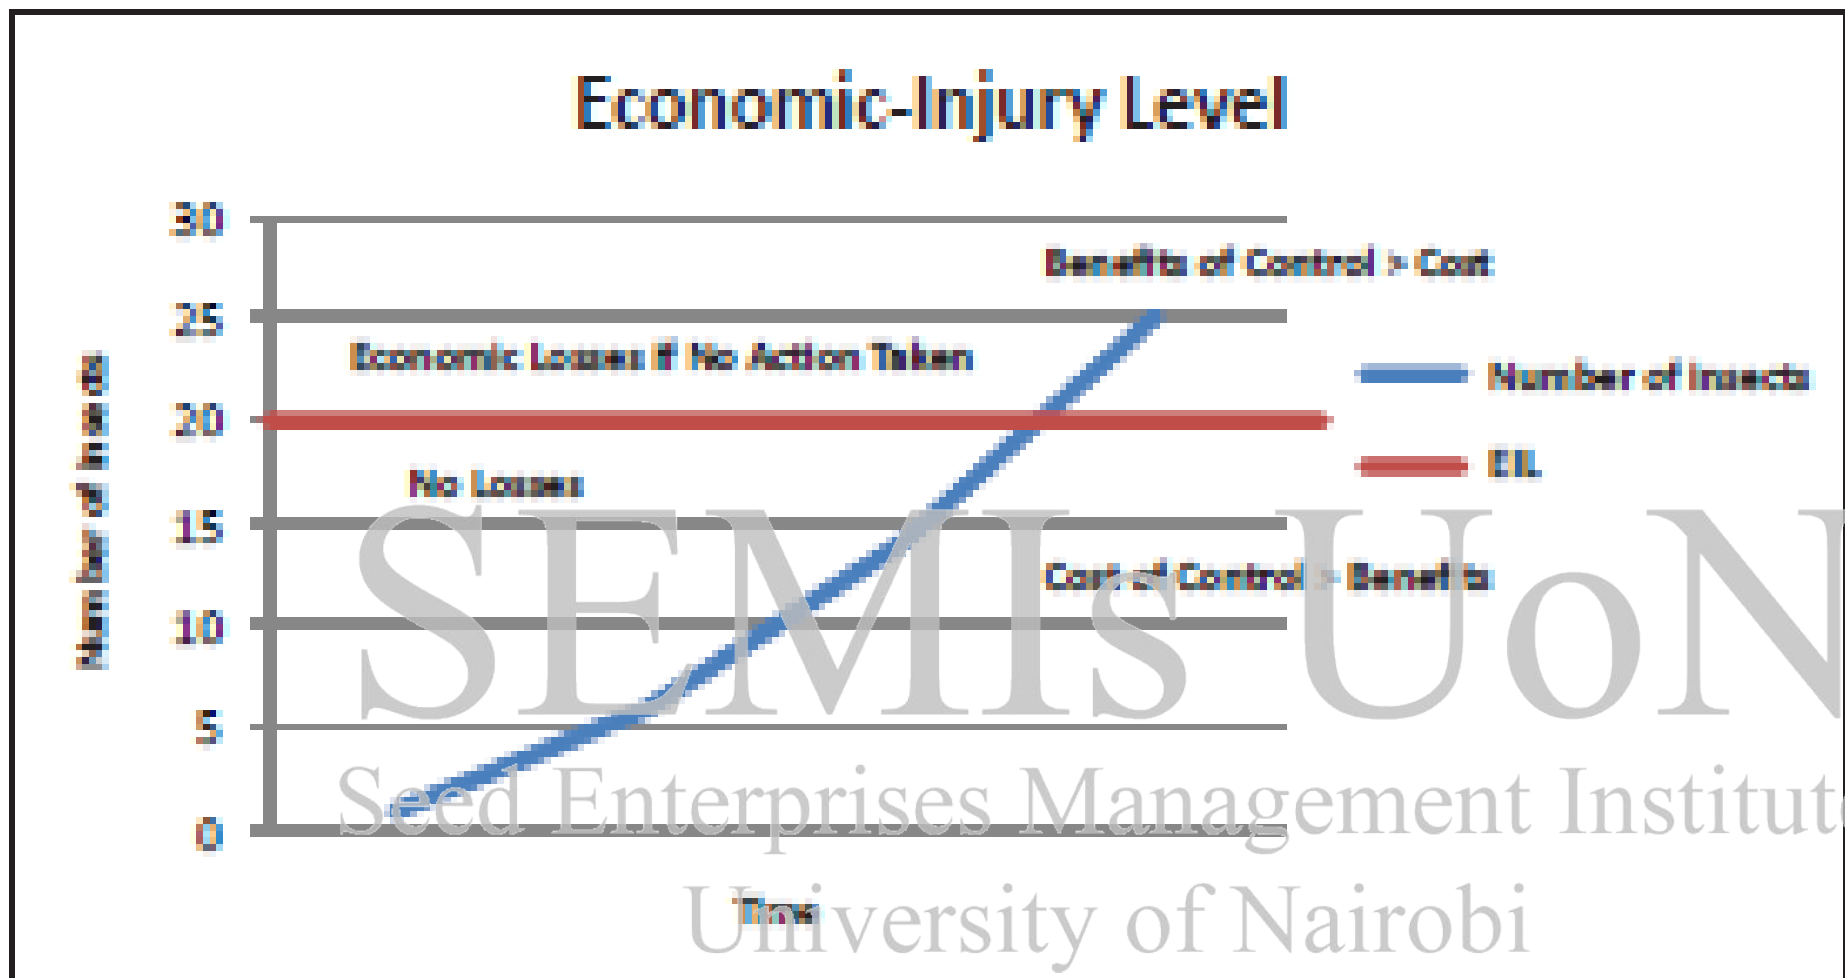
Economic-Injury Level

Number of Insects

30
25
20
15
10
5
0

Time

Benefits of Control > Cost
Economic Losses if No Action Taken
No Losses
Cost of Control > Benefits

Number of Insects
EIL

SEMIs UoN
Seed Enterprises Management Institute
University of Nairobi